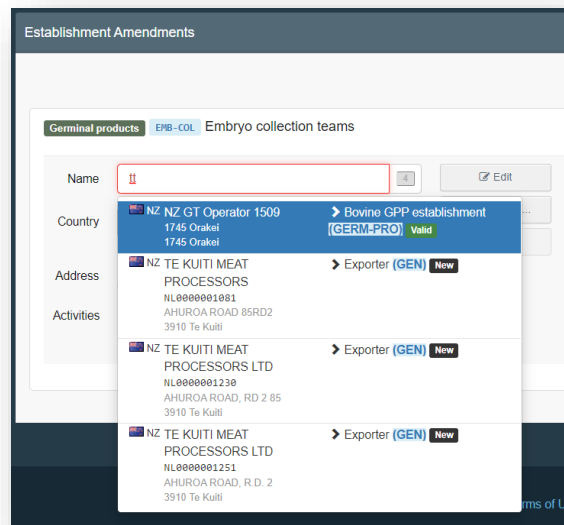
Establishment Amendments

Germinal products EMB-COL Embryo collection teams

Name tt 4 Edit

Country

Address

Activities

NZ NZ GT Operator 1509
1745 Orakei
1745 Orakei
> Bovine GPP establishment (GERM-PRO) Valid

NZ TE KUITI MEAT PROCESSORS
NL0000001081
AHUROA ROAD 85RD2
3910 Te Kuiti
> Exporter (GEN) New

NZ TE KUITI MEAT PROCESSORS LTD
NL0000001230
AHUROA ROAD, RD 2 85
3910 Te Kuiti
> Exporter (GEN) New

NZ TE KUITI MEAT PROCESSORS LTD
NL0000001251
AHUROA ROAD, R.D. 2
3910 Te Kuiti
> Exporter (GEN) New

rms of U